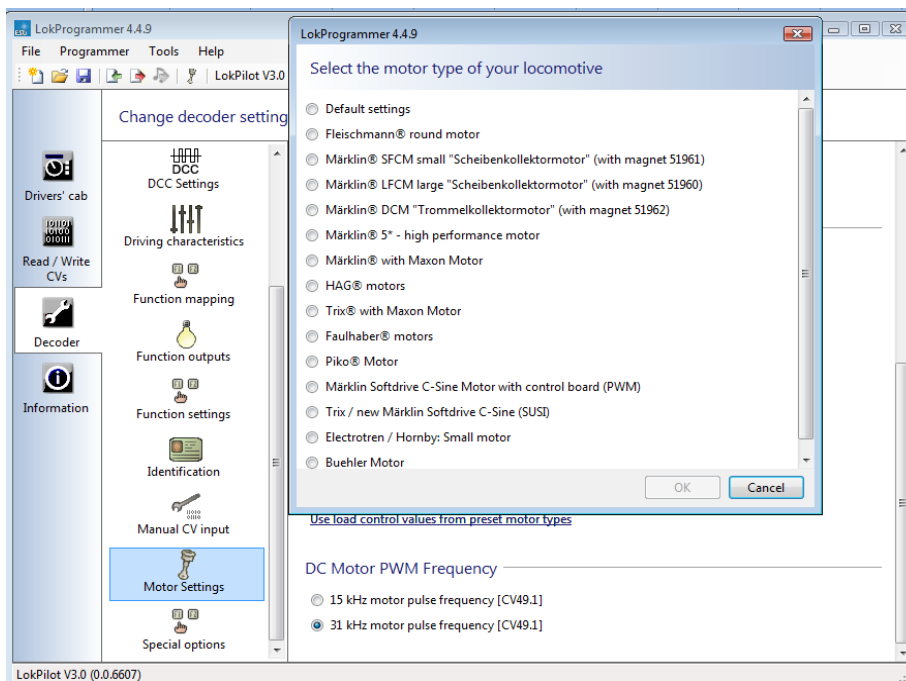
LokProgrammer 4.4.9
File Programmer Tools Help
LokPilot V3.0
Change decoder setting
Drivers' cab
Read / Write CVs
Decoder
Information
DCC
DCC Settings
Driving characteristics
Function mapping
Function outputs
Function settings
Identification
Manual CV input
Motor Settings
Special options

LokProgrammer 4.4.9
Select the motor type of your locomotive
Default settings
Fleischmann® round motor
Märklin® SFCM small "Scheibenkollektormotor" (with magnet 51961)
Märklin® LFCM large "Scheibenkollektormotor" (with magnet 51960)
Märklin® DCM "Trommelkollektormotor" (with magnet 51962)
Märklin® 5* - high performance motor
Märklin® with Maxon Motor
HAG® motors
Trix® with Maxon Motor
Faulhaber® motors
Piko® Motor
Märklin Softdrive C-Sine Motor with control board (PWM)
Trix / new Märklin Softdrive C-Sine (SUSI)
Electrotren / Hornby: Small motor
Buehler Motor
OK
Cancel

Use load control values from preset motor types
DC Motor PWM Frequency
15 kHz motor pulse frequency [CV49.1]
31 kHz motor pulse frequency [CV49.1]
LokPilot V3.0 (0.0.6607)